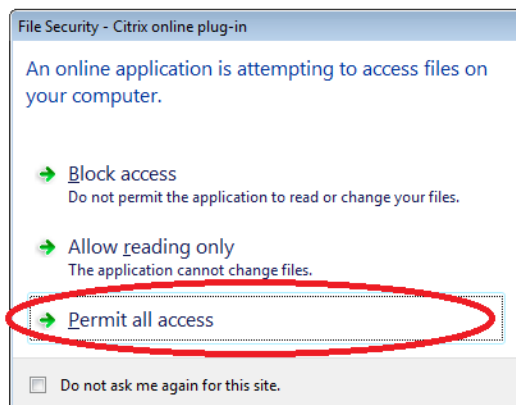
File Security - Citrix online plug-in

An online application is attempting to access files on your computer.

Block access
Do not permit the application to read or change your files.

Allow reading only
The application cannot change files.

Permit all access

Do not ask me again for this site.